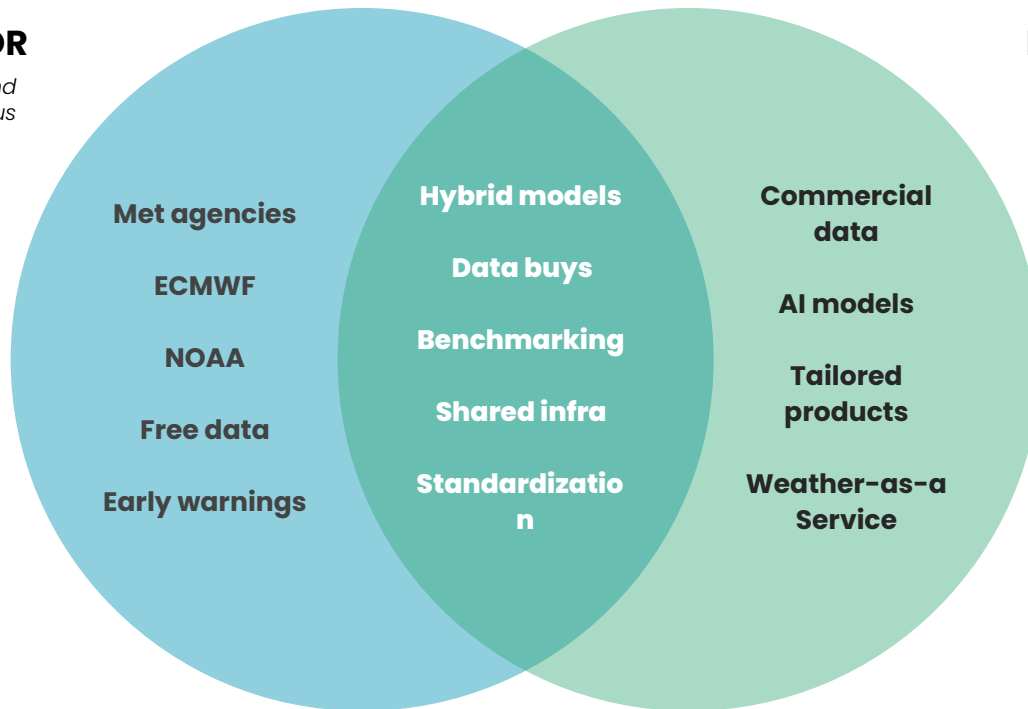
OR

d
us

Met agencies

ECMWF

NOAA

Free data

Early warnings

Hybrid models

Data buys

Benchmarking

Shared infra

Standardizatio n

Commercial data

AI models

Tailored products

Weather-as-a Service